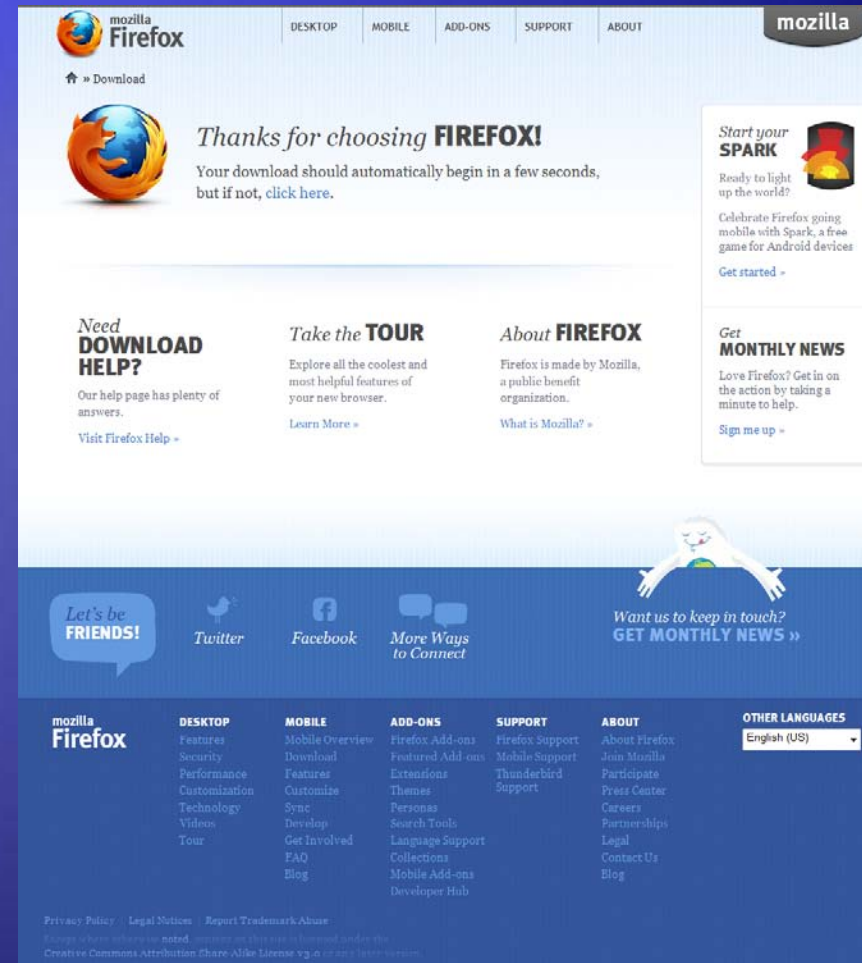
mozilla Firefox

DESKTOP | MOBILE | ADD-ONS | SUPPORT | ABOUT

mozilla

» Download

Thanks for choosing FIREFOX!

Your download should automatically begin in a few seconds, but if not, click here.

Start your SPARK

Ready to light up the world?

Celebrate Firefox going mobile with Spark, a free game for Android devices

Get started »

Need DOWNLOAD HELP?

Our help page has plenty of answers.

Visit Firefox Help »

Take the TOUR

Explore all the coolest and most helpful features of your new browser.

Learn More »

About FIREFOX

Firefox is made by Mozilla, a public benefit organization.

What is Mozilla? »

Get MONTHLY NEWS

Love Firefox? Get in on the action by taking a minute to help.

Sign me up »

Let's be FRIENDS!

Twitter

Facebook

More Ways to Connect

Want us to keep in touch? GET MONTHLY NEWS »

mozilla Firefox

DESKTOP
Features
Security
Performance
Customization
Technology
Videos
Tour

MOBILE
Mobile Overview
Download
Features
Customize
Sync
Develop
Get Involved
FAQ
Blog

ADD-ONS
Firefox Add-ons
Featured Add-ons
Extensions
Themes
Personas
Search Tools
Language Support
Collections
Mobile Add-ons
Developer Hub

SUPPORT
Firefox Support
Mobile Support
Thunderbird Support

ABOUT
About Firefox
Join Mozilla
Participate
Press Center
Careers
Partnerships
Legal
Contact Us
Blog

OTHER LANGUAGES
English (US)

Privacy Policy | Legal Notices | Report Trademark Abuse

Except where otherwise noted, content on this site is licensed under the Creative Commons Attribution Share-Alike License v3.0 or any later version.